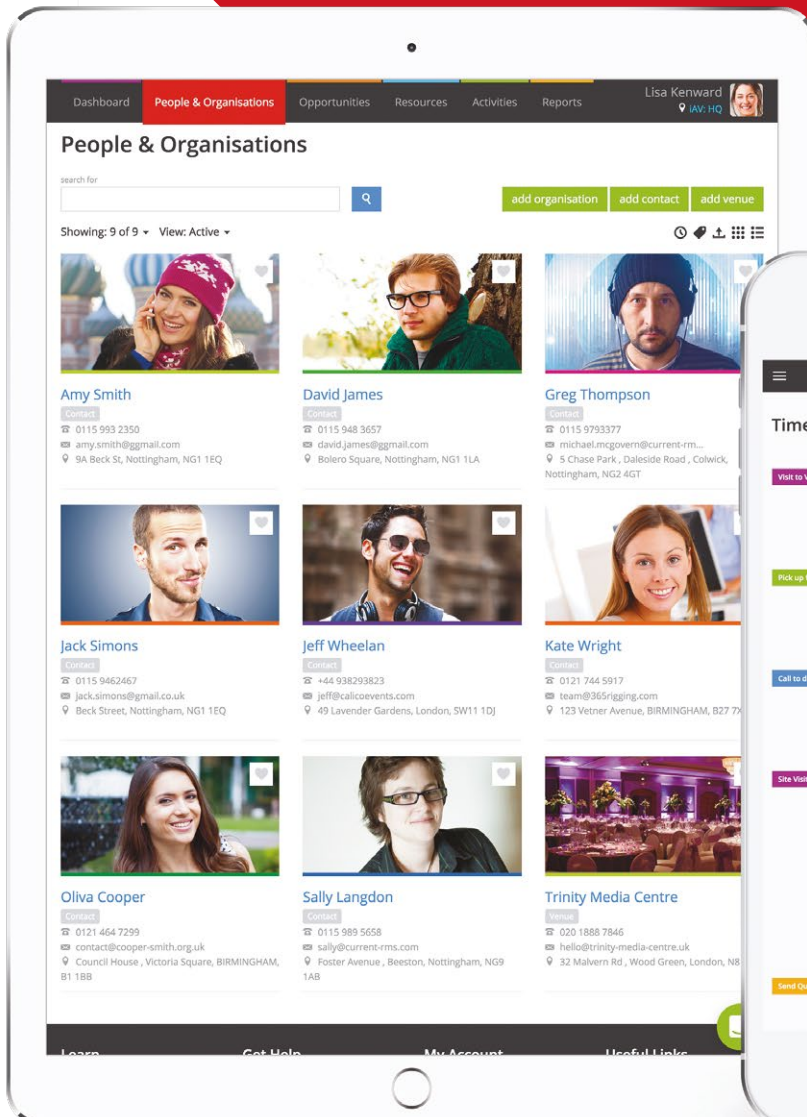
Dashboard People & Organisations Opportunities Resources Activities Reports Lisa Kenward iAV: HQ

People & Organisations

search for

add organisation add contact add venue

Showing: 9 of 9 View: Active

Amy Smith
Contact
0115 993 2350
amy.smith@ggmail.com
9A Beck St, Nottingham, NG1 1EQ

David James
Contact
0115 948 3657
david.james@gmail.com
Bolero Square, Nottingham, NG1 1LA

Greg Thompson
Contact
0115 9793377
michael.mcgovern@current-rm...
5 Chase Park, Daleside Road, Colwick, Nottingham, NG2 4GT

Jack Simons
Contact
0115 9462467
jack.simons@gmail.co.uk
Beck Street, Nottingham, NG1 1EQ

Jeff Wheelan
Contact
+44 938293823
jeff@calicoevents.com
49 Lavender Gardens, London, SW11 1DJ

Kate Wright
Contact
0121 744 5917
team@365rigging.com
123 Vetner Avenue, BIRMINGHAM, B27 7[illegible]

Oliva Cooper
Contact
0121 464 7299
contact@cooper-smith.org.uk
Council House, Victoria Square, BIRMINGHAM, B1 1BB

Sally Langdon
Contact
0115 989 5658
sally@current-rms.com
Foster Avenue, Beeston, Nottingham, NG9 1AB

Trinity Media Centre
Venue
020 1888 7846
hello@trinity-media-centre.uk
32 Malvern Rd, Wood Green, London, N8

Learn Get Help My Account Useful Links

Time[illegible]
Visit to V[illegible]
Pick up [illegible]
Call to d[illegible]
Site Visit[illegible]
Send Qu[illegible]